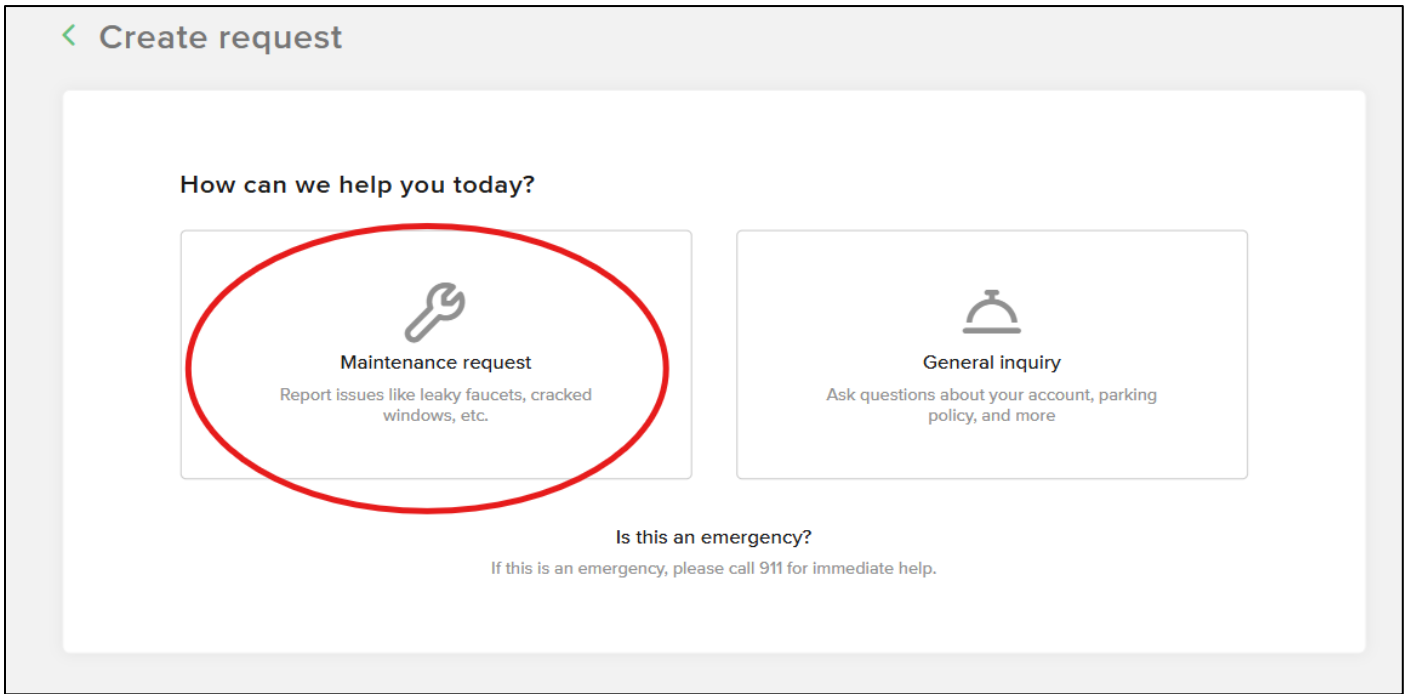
< Create request

How can we help you today?

Maintenance request

Report issues like leaky faucets, cracked windows, etc.

General inquiry

Ask questions about your account, parking policy, and more

Is this an emergency?

If this is an emergency, please call 911 for immediate help.